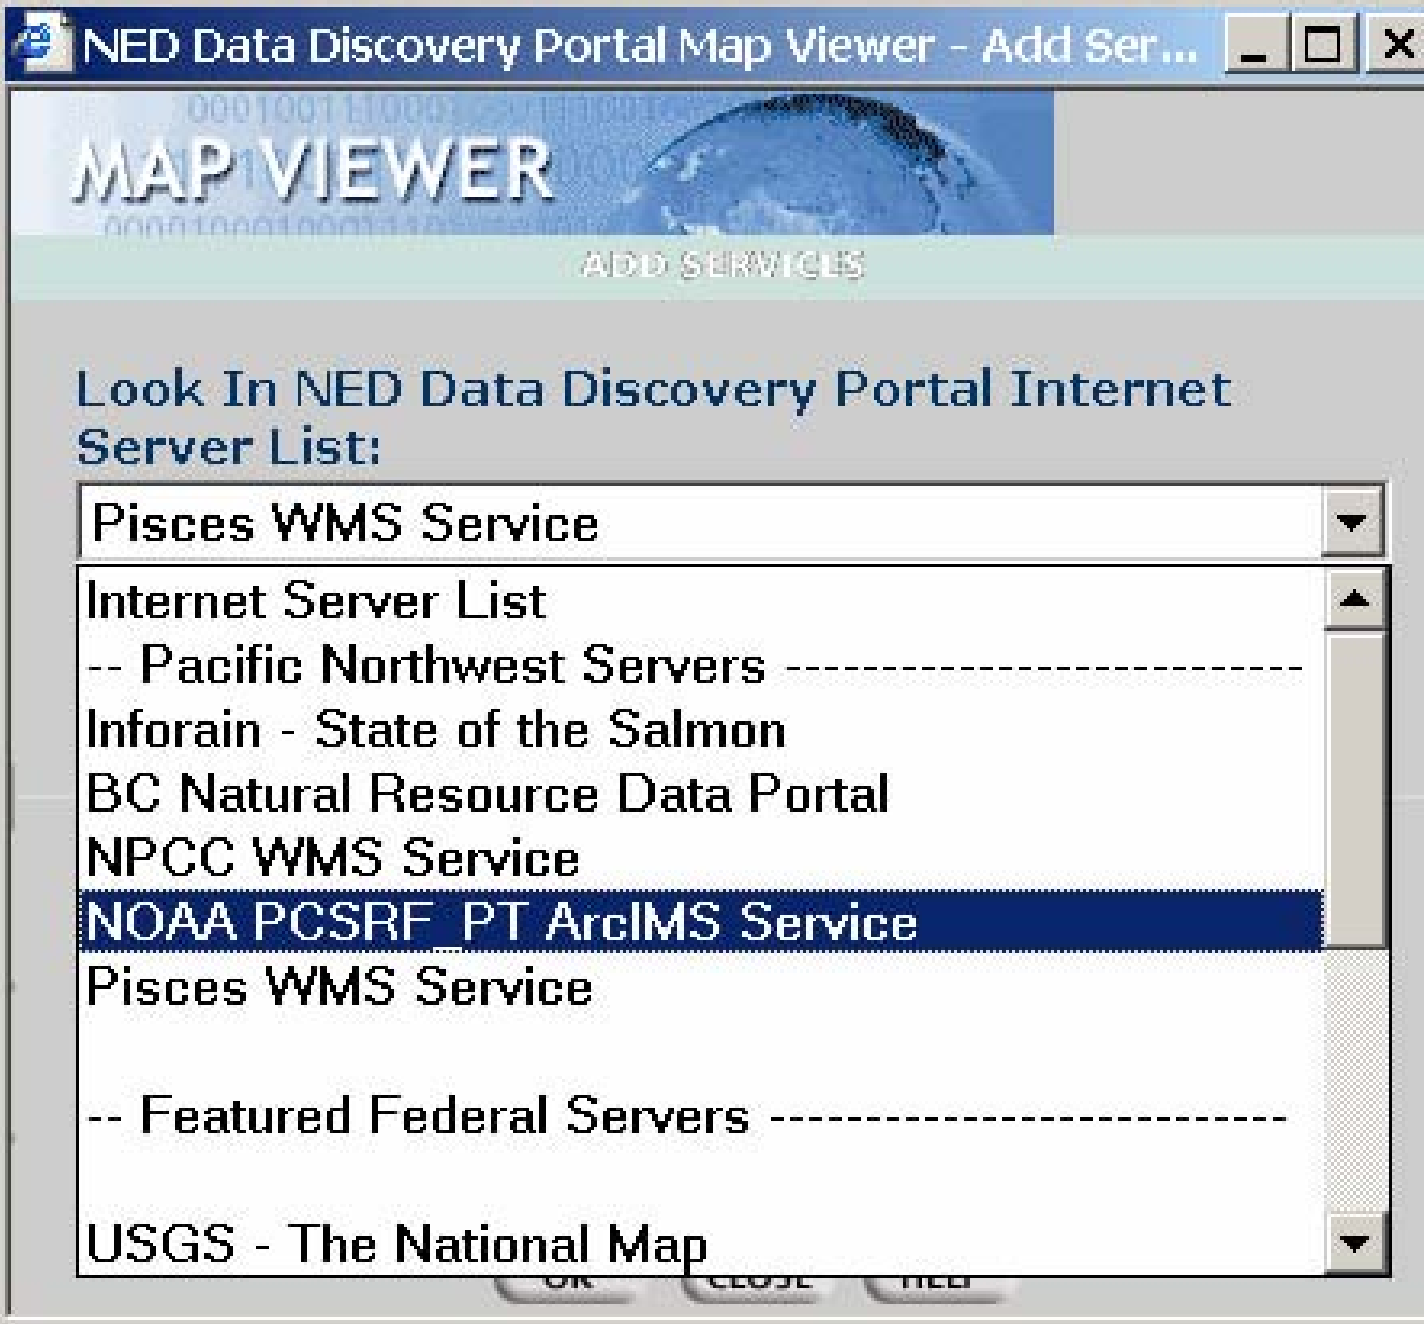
NED Data Discovery Portal Map Viewer - Add Ser...

MAP VIEWER

ADD SERVICES

Look In NED Data Discovery Portal Internet Server List:

Pisces WMS Service

Internet Server List
-- Pacific Northwest Servers ---------------------------
Inforain - State of the Salmon
BC Natural Resource Data Portal
NPCC WMS Service
NOAA PCSRF_PT ArcIMS Service
Pisces WMS Service

-- Featured Federal Servers ---------------------------

USGS - The National Map

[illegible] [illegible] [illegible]